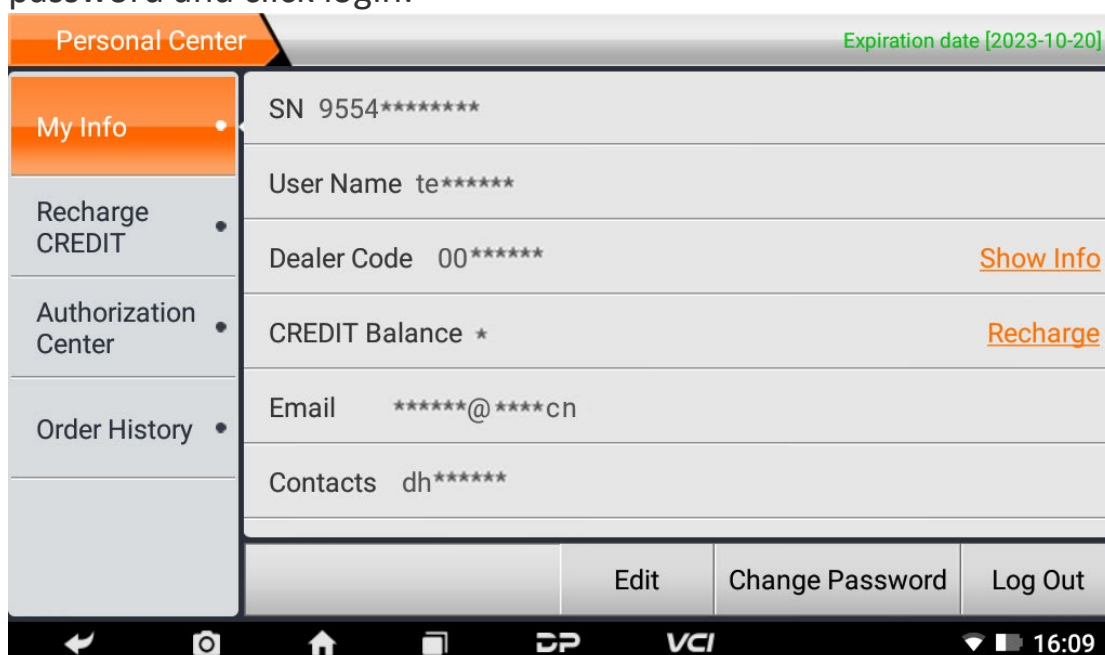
password and click login.

Personal Center

Expiration date [2023-10-20]

My Info

Recharge CREDIT

Authorization Center

Order History

SN 9554********

User Name te******

Dealer Code 00******

Show Info

CREDIT Balance *

Recharge

Email ******@****cn

Contacts dh******

Edit

Change Password

Log Out

VCI

16:09